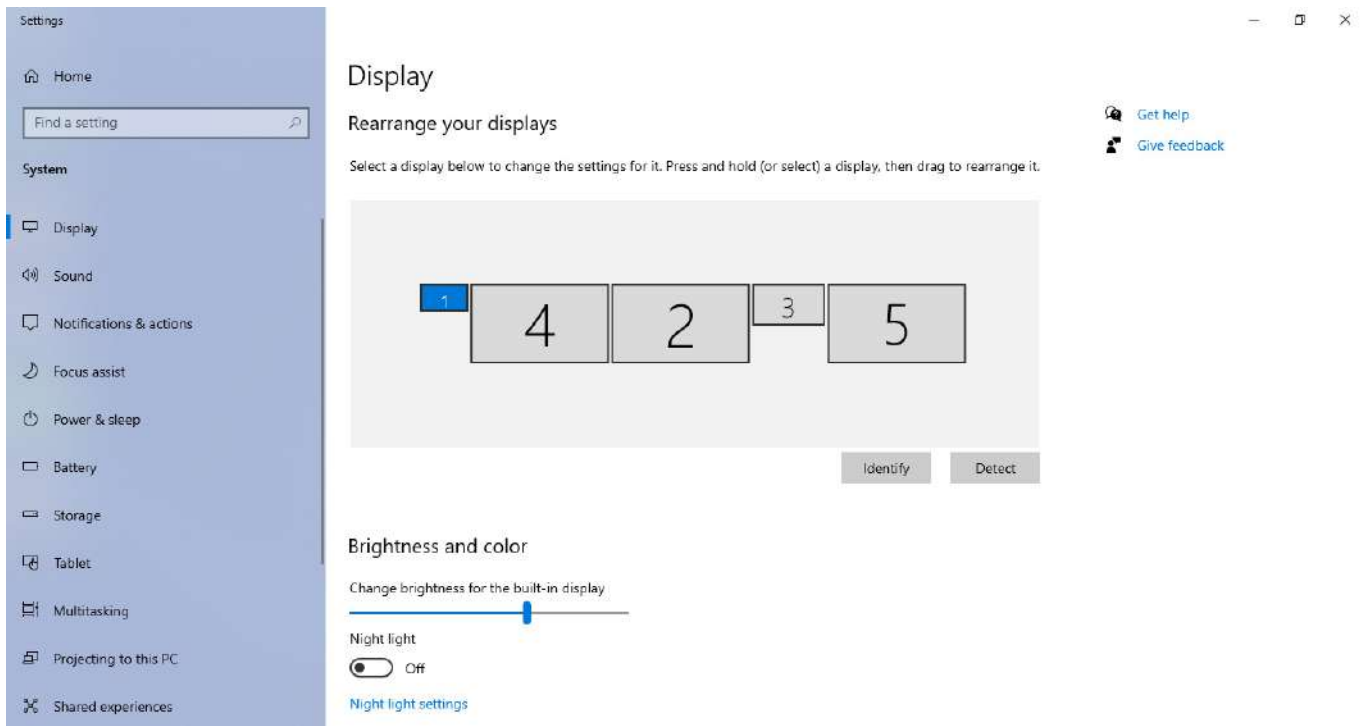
Settings

Home

Find a setting

System

Display

Sound

Notifications & actions

Focus assist

Power & sleep

Battery

Storage

Tablet

Multitasking

Projecting to this PC

Shared experiences

Display

Rearrange your displays

Select a display below to change the settings for it. Press and hold (or select) a display, then drag to rearrange it.

1

4

2

3

5

Identify

Detect

Brightness and color

Change brightness for the built-in display

Night light

Off

Night light settings

Get help

Give feedback